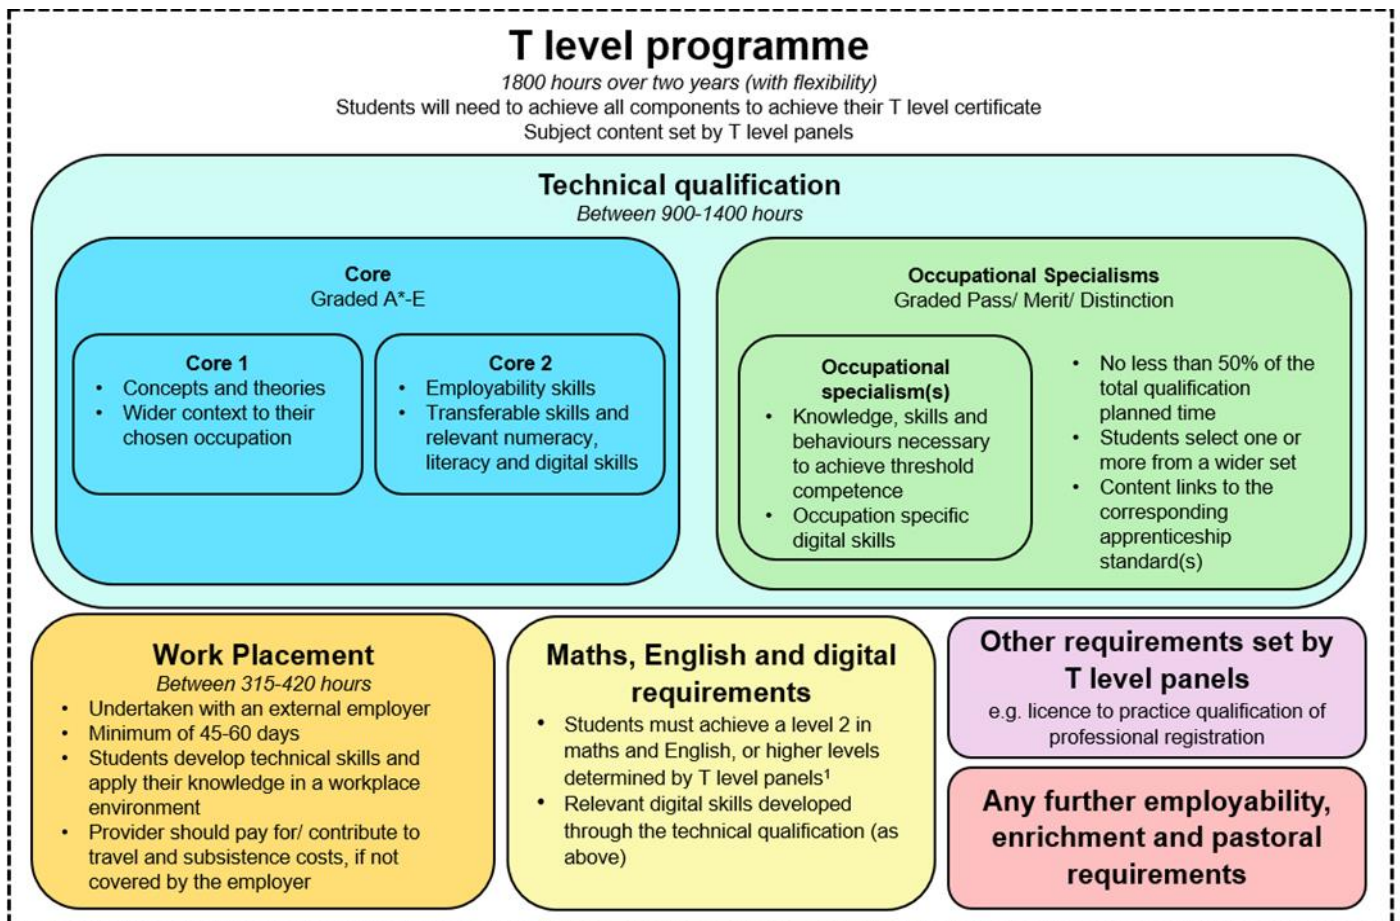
T level programme

*1800 hours over two years (with flexibility)*

Students will need to achieve all components to achieve their T level certificate

Subject content set by T level panels

Technical qualification

*Between 900-1400 hours*

Core

Graded A*-E

Core 1

- Concepts and theories
- Wider context to their chosen occupation

Core 2

- Employability skills
- Transferable skills and relevant numeracy, literacy and digital skills

Occupational Specialisms

Graded Pass/ Merit/ Distinction

Occupational specialism(s)

- Knowledge, skills and behaviours necessary to achieve threshold competence
- Occupation specific digital skills

- No less than 50% of the total qualification planned time
- Students select one or more from a wider set
- Content links to the corresponding apprenticeship standard(s)

Work Placement

*Between 315-420 hours*

- Undertaken with an external employer
- Minimum of 45-60 days
- Students develop technical skills and apply their knowledge in a workplace environment
- Provider should pay for/ contribute to travel and subsistence costs, if not covered by the employer

Maths, English and digital requirements

- Students must achieve a level 2 in maths and English, or higher levels determined by T level panels$^1$
- Relevant digital skills developed through the technical qualification (as above)

Other requirements set by T level panels

e.g. licence to practice qualification of professional registration

Any further employability, enrichment and pastoral requirements